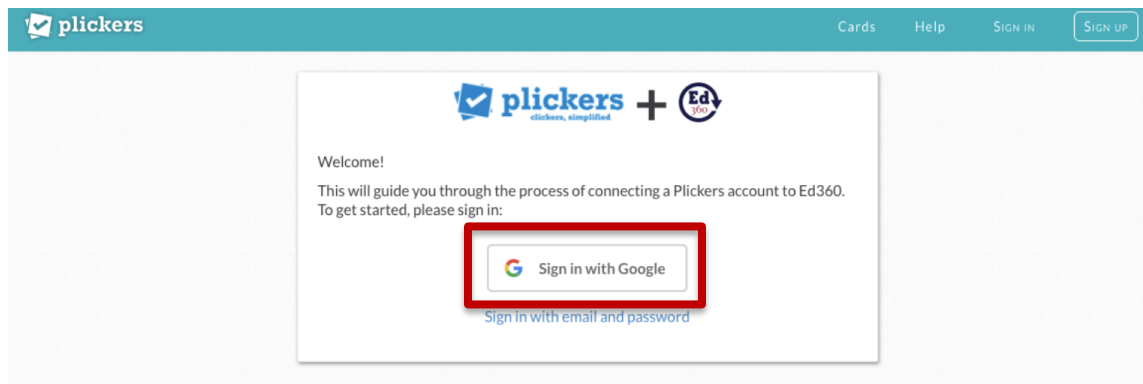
plickers

Cards Help Sign in Sign up

plickers clickers, simplified + Ed 360

Welcome!

This will guide you through the process of connecting a Plickers account to Ed360. To get started, please sign in:

G Sign in with Google

Sign in with email and password